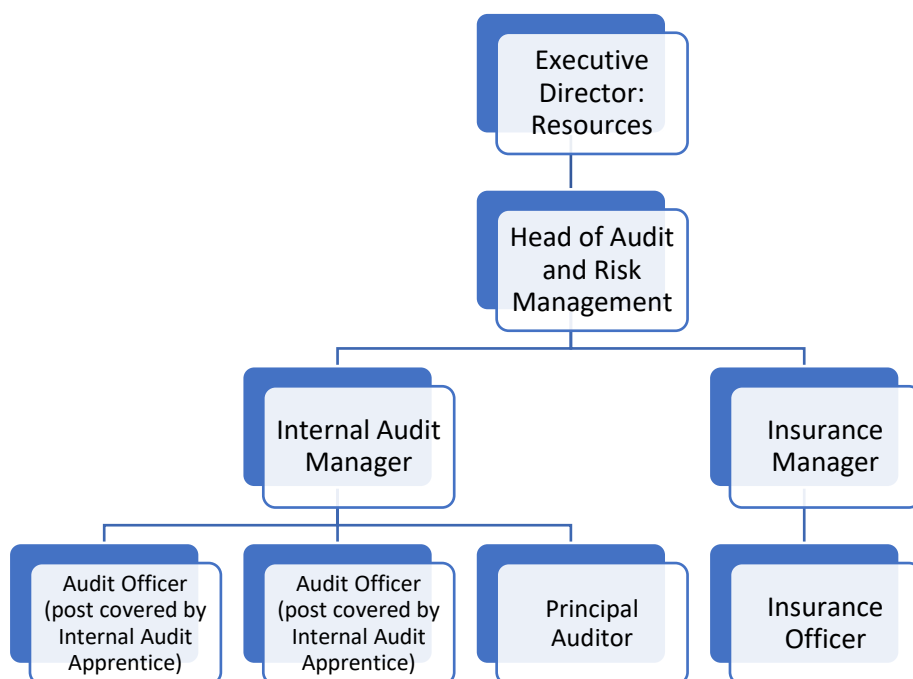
Executive Director: Resources

Head of Audit and Risk Management

Internal Audit Manager

Insurance Manager

Audit Officer (post covered by Internal Audit Apprentice)

Audit Officer (post covered by Internal Audit Apprentice)

Principal Auditor

Insurance Officer